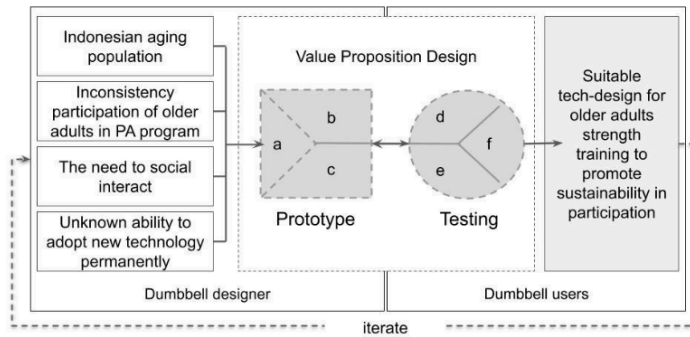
Indonesian aging population

Inconsistency participation of older adults in PA program

The need to social interact

Unknown ability to adopt new technology permanently

Value Proposition Design

a

b

c

d

e

f

Prototype

Testing

Suitable tech-design for older adults strength training to promote sustainability in participation

Dumbbell designer

Dumbbell users

iterate